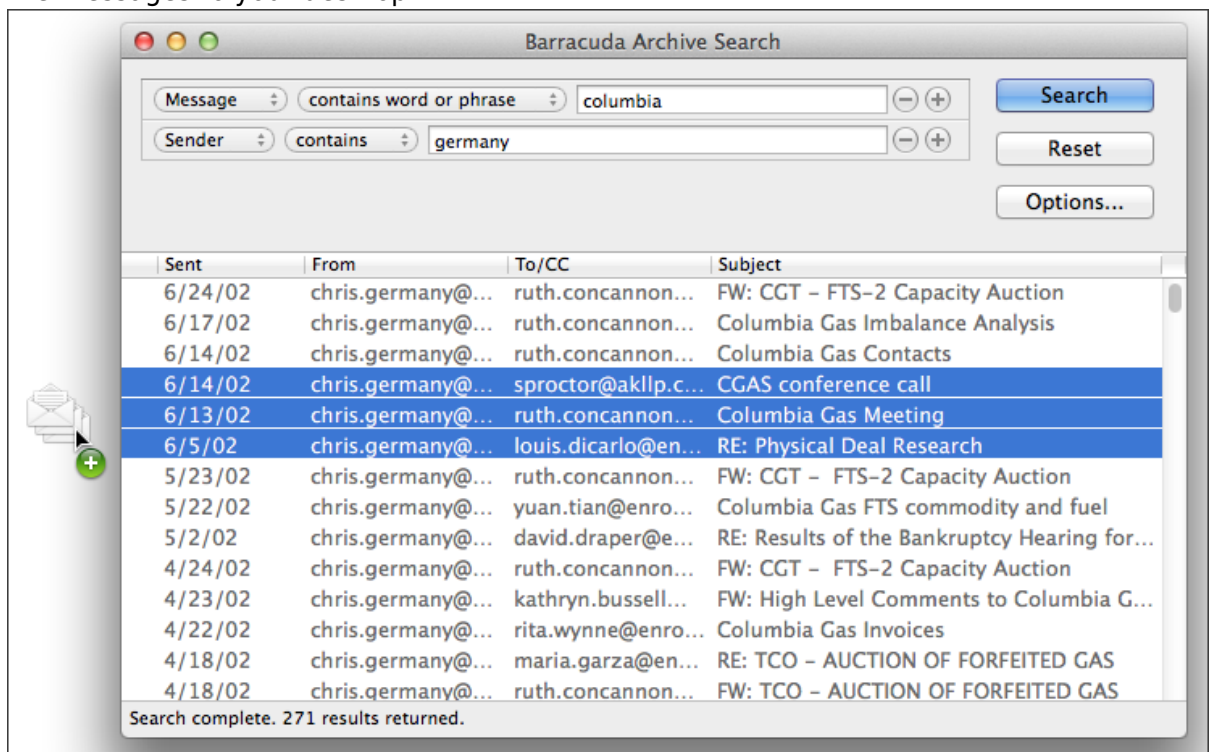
Barracuda Archive Search

Message | contains word or phrase | columbia
Sender | contains | germany

Search
Reset
Options...

| Sent | From | To/CC | Subject |
|---|---|---|---|
| 6/24/02 | chris.germany@... | ruth.concannon... | FW: CGT - FTS-2 Capacity Auction |
| 6/17/02 | chris.germany@... | ruth.concannon... | Columbia Gas Imbalance Analysis |
| 6/14/02 | chris.germany@... | ruth.concannon... | Columbia Gas Contacts |
| 6/14/02 | chris.germany@... | sproctor@akllp.c... | CGAS conference call |
| 6/13/02 | chris.germany@... | ruth.concannon... | Columbia Gas Meeting |
| 6/5/02 | chris.germany@... | louis.dicarlo@en... | RE: Physical Deal Research |
| 5/23/02 | chris.germany@... | ruth.concannon... | FW: CGT - FTS-2 Capacity Auction |
| 5/22/02 | chris.germany@... | yuan.tian@enro... | Columbia Gas FTS commodity and fuel |
| 5/2/02 | chris.germany@... | david.draper@e... | RE: Results of the Bankruptcy Hearing for... |
| 4/24/02 | chris.germany@... | ruth.concannon... | FW: CGT - FTS-2 Capacity Auction |
| 4/23/02 | chris.germany@... | kathryn.bussell... | FW: High Level Comments to Columbia G... |
| 4/22/02 | chris.germany@... | rita.wynne@enro... | Columbia Gas Invoices |
| 4/18/02 | chris.germany@... | maria.garza@en... | RE: TCO - AUCTION OF FORFEITED GAS |
| 4/18/02 | chris.germany@... | ruth.concannon... | FW: TCO - AUCTION OF FORFEITED GAS |

Search complete. 271 results returned.